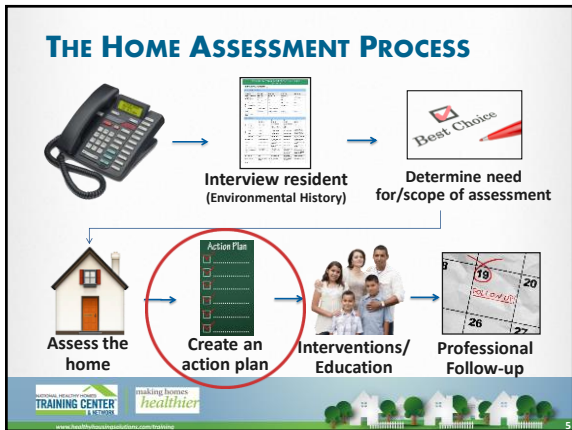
THE HOME ASSESSMENT PROCESS

Interview resident
(Environmental History)

Best Choice

Determine need for/scope of assessment

Assess the home

Action Plan

Create an action plan

Interventions/ Education

19
20
26
27
FOLLOW-UP

Professional Follow-up

NATIONAL HEALTHY HOMES TRAINING CENTER & NETWORK

making homes healthier

www.healthyhousingsolutions.com/training

5